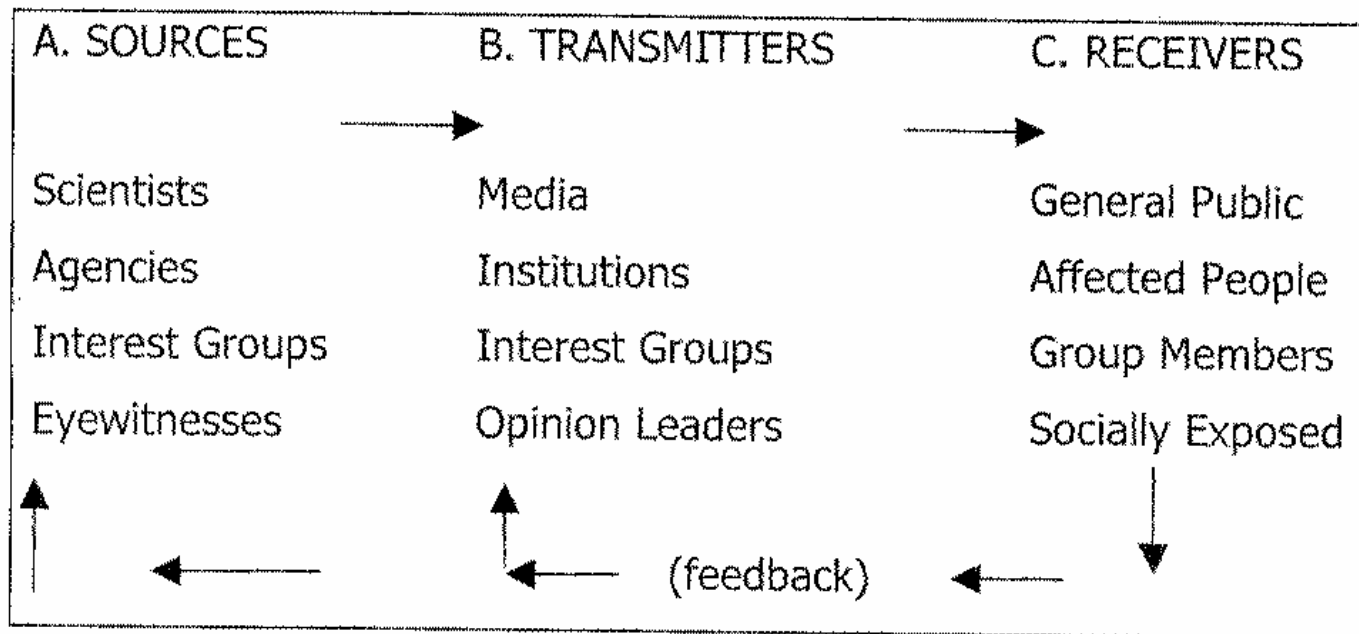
A. SOURCES

Scientists
Agencies
Interest Groups
Eyewitnesses

B. TRANSMITTERS

Media
Institutions
Interest Groups
Opinion Leaders

C. RECEIVERS

General Public
Affected People
Group Members
Socially Exposed

(feedback)